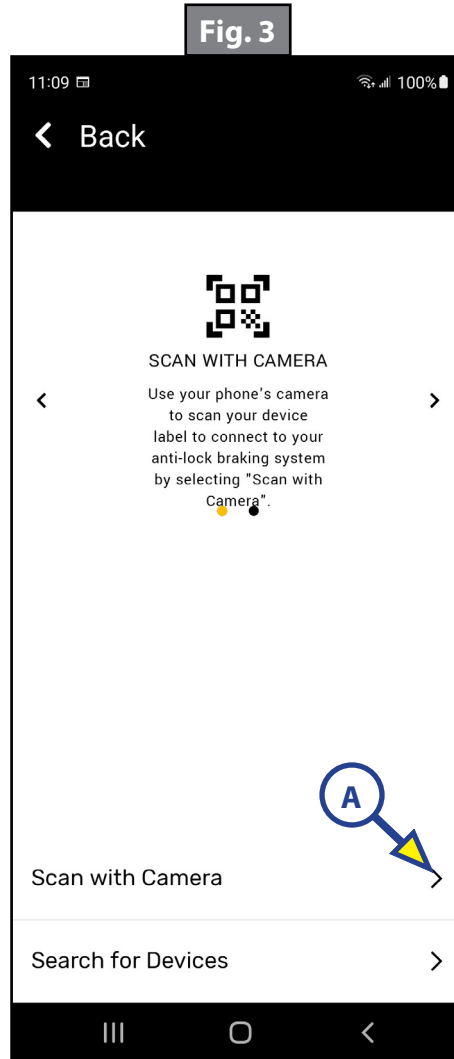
Fig. 3

11:09

100%

Back

SCAN WITH CAMERA

Use your phone's camera to scan your device label to connect to your anti-lock braking system by selecting "Scan with Camera".

A

Scan with Camera

Search for Devices